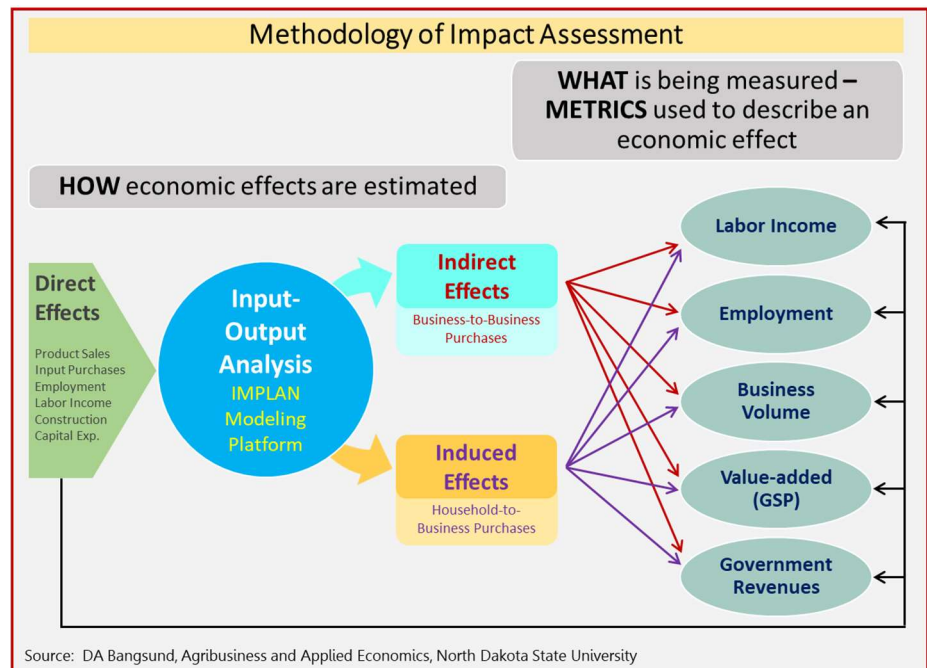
Methodology of Impact Assessment

WHAT is being measured – METRICS used to describe an economic effect

HOW economic effects are estimated

Direct Effects

Product Sales
Input Purchases
Employment
Labor Income
Construction
Capital Exp.

Input-Output Analysis
IMPLAN Modeling Platform

Indirect Effects
Business-to-Business Purchases

Induced Effects
Household-to-Business Purchases

Labor Income

Employment

Business Volume

Value-added (GSP)

Government Revenues

Source: DA Bangsund, Agribusiness and Applied Economics, North Dakota State University